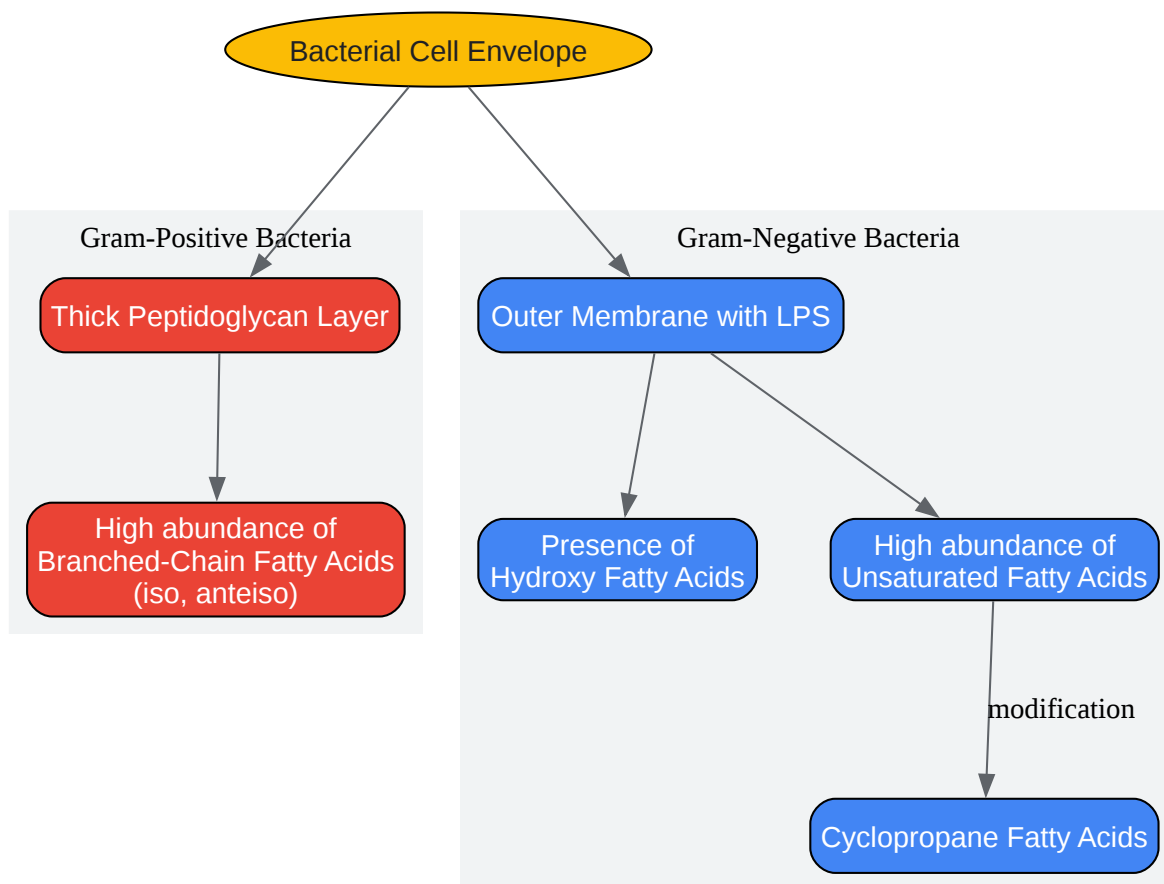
Bacterial Cell Envelope

Gram-Positive Bacteria

Thick Peptidoglycan Layer

High abundance of Branched-Chain Fatty Acids (iso, anteiso)

Gram-Negative Bacteria

Outer Membrane with LPS

Presence of Hydroxy Fatty Acids

High abundance of Unsaturated Fatty Acids

modification

Cyclopropane Fatty Acids